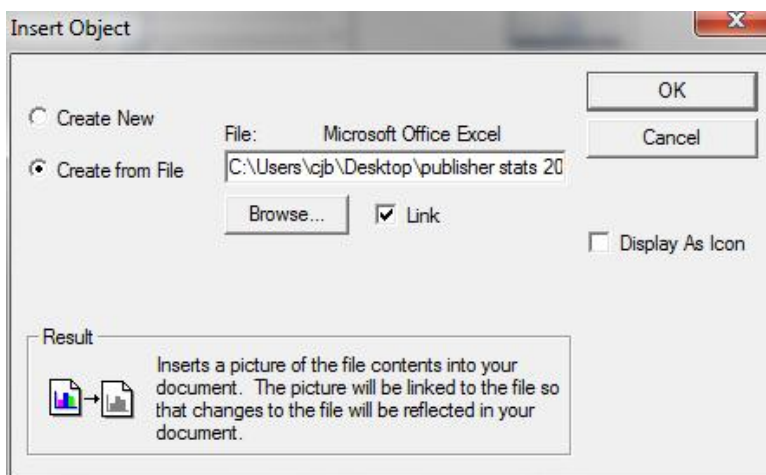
Insert Object

Create New

Create from File

File: Microsoft Office Excel

C:\Users\cjb\Desktop\publisher stats 20

Browse...

Link

OK

Cancel

Display As Icon

Result

Inserts a picture of the file contents into your document. The picture will be linked to the file so that changes to the file will be reflected in your document.